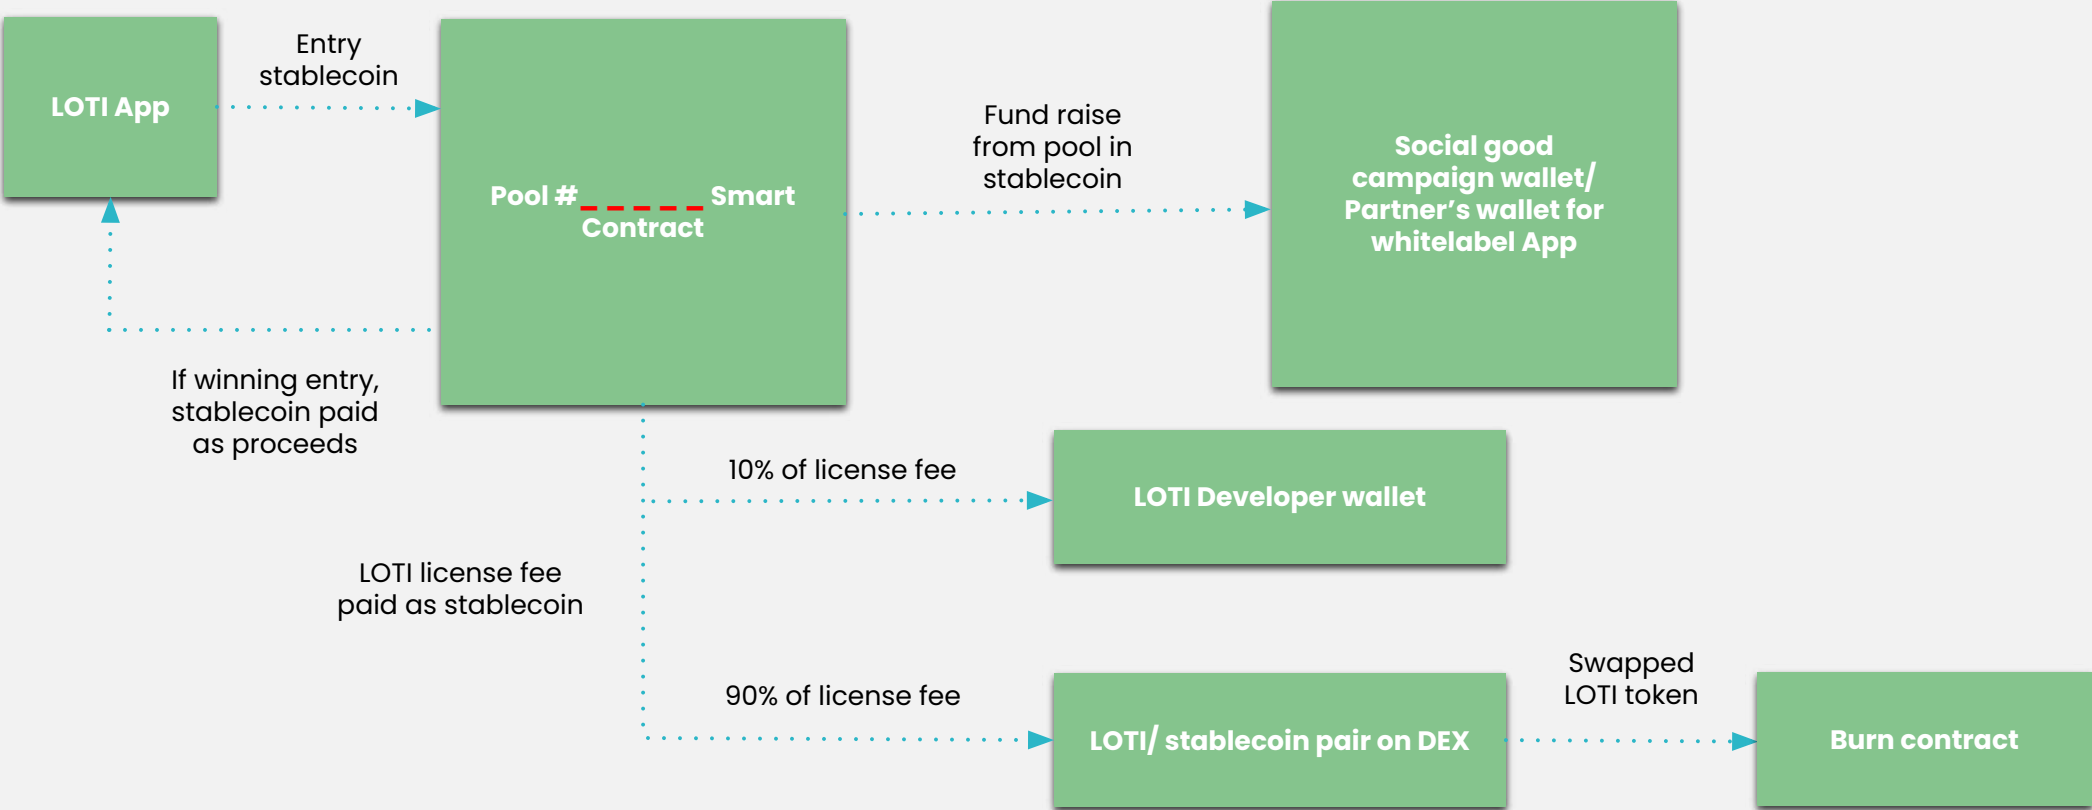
LOTI App

Entry stablecoin

Pool #_______ Smart Contract

Fund raise from pool in stablecoin

Social good campaign wallet/ Partner's wallet for whitelabel App

If winning entry, stablecoin paid as proceeds

10% of license fee

LOTI Developer wallet

LOTI license fee paid as stablecoin

90% of license fee

LOTI/ stablecoin pair on DEX

Swapped LOTI token

Burn contract